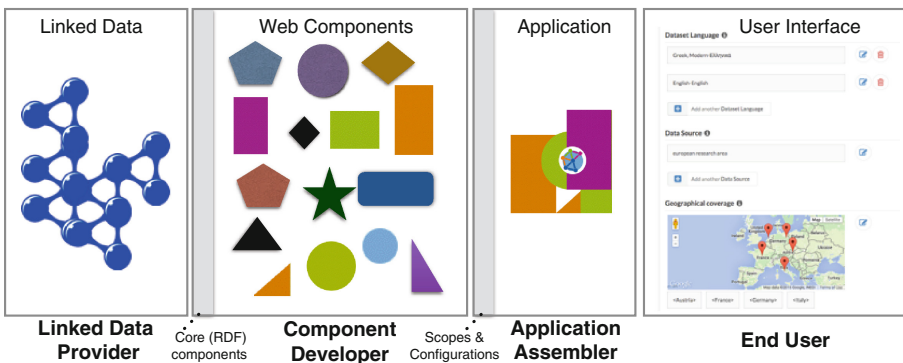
Linked Data

Web Components

Application

User Interface

Dataset Language

Greek, Modern (Ελληνικά)

English (English)

Add another Dataset Language

Data Source

european research area

Add another Data Source

Geographical coverage

Map

Satellite

<Austria>

<France>

<Germany>

<Italy>

Linked Data Provider

Core (RDF) components

Component Developer

Scopes & Configurations

Application Assembler

End User